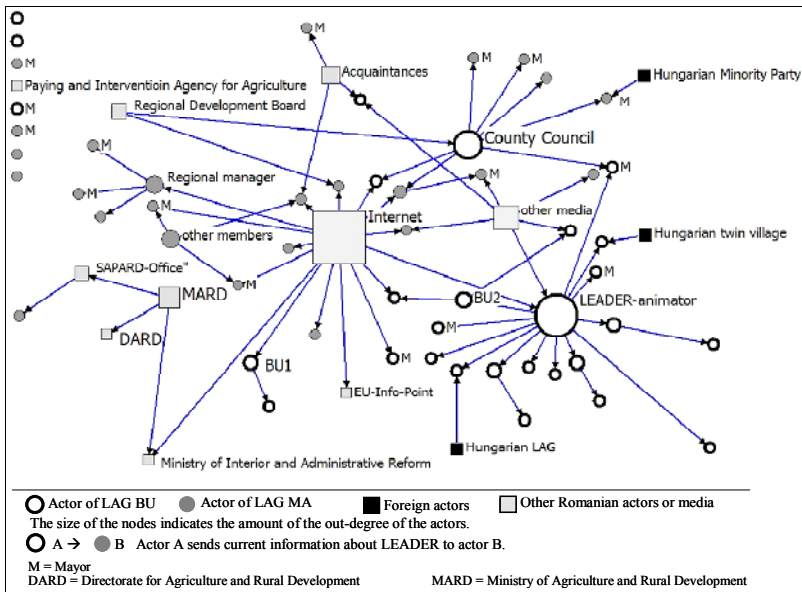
M
Paying and Interventioin Agency for Agriculture
M
M
Acquaintances
M
M
M
Hungarian Minority Party
M
Regional Development Board
County Council
M
M
Regional manager
M
M
M
Internet
M
other media
other members
Hungarian twin village
SAPARD-Office"
M
MARD
M
BU2
LEADER-animator
M
DARD
BU1
M
EU-Info-Point
Hungarian LAG
Ministry of Interior and Administrative Reform

Actor of LAG BU   Actor of LAG MA   Foreign actors   Other Romanian actors or media
The size of the nodes indicates the amount of the out-degree of the actors.
A → B   Actor A sends current information about LEADER to actor B.
M = Mayor
DARD = Directorate for Agriculture and Rural Development   MARD = Ministry of Agriculture and Rural Development